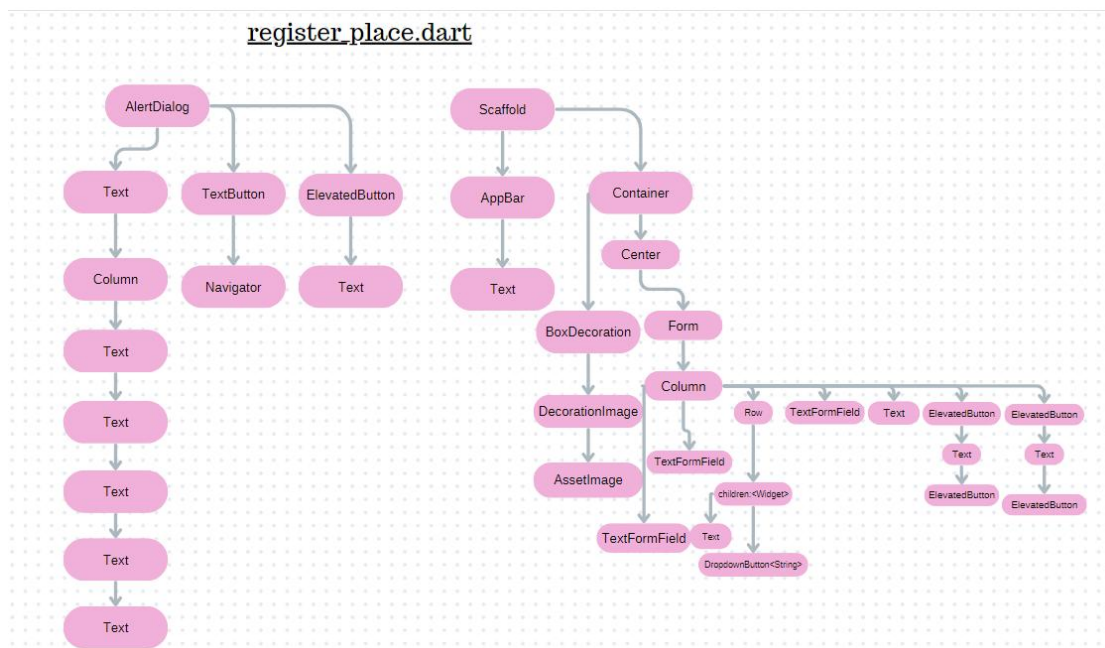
register_place.dart

AlertDialog

Text

TextButton

ElevatedButton

Column

Navigator

Text

Text

Text

Text

Text

Text

Scaffold

AppBar

Container

Text

Center

BoxDecoration

Form

DecorationImage

Column

Row

TextFormField

Text

ElevatedButton

ElevatedButton

TextFormField

Text

Text

AssetImage

children:<Widget>

ElevatedButton

ElevatedButton

TextFormField

Text

DropdownButton<String>